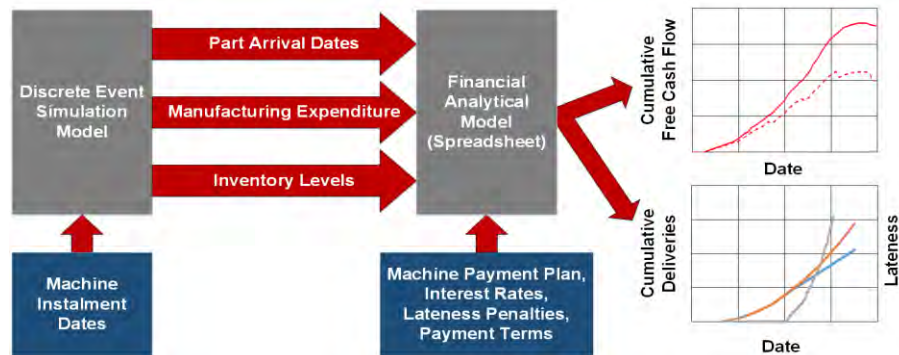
Discrete Event Simulation Model

Part Arrival Dates

Manufacturing Expenditure

Inventory Levels

Financial Analytical Model (Spreadsheet)

Cumulative Free Cash Flow

Date

Cumulative Deliveries

Lateness

Date

Machine Instalment Dates

Machine Payment Plan, Interest Rates, Lateness Penalties, Payment Terms